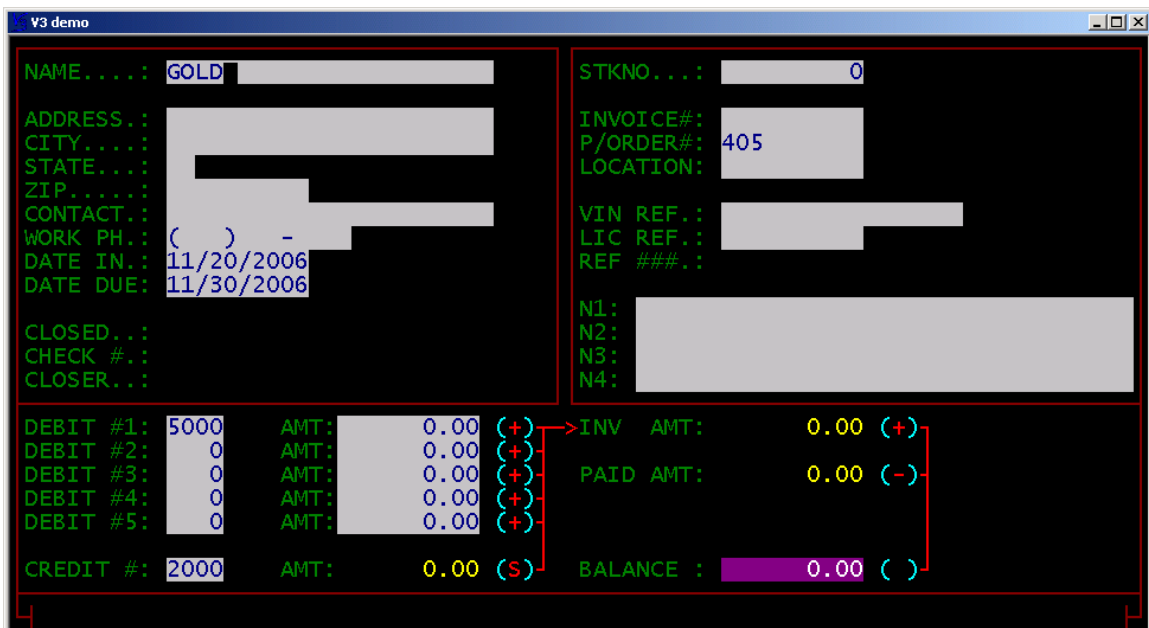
V3 demo

NAME....: GOLD
ADDRESS.:
CITY....:
STATE...:
ZIP.....:
CONTACT.:
WORK PH.: ( ) -
DATE IN.: 11/20/2006
DATE DUE: 11/30/2006

CLOSED..:
CHECK #.:
CLOSER..:

STKNO...: 0

INVOICE#:
P/ORDER#: 405
LOCATION:

VIN REF.:
LIC REF.:
REF ###.:

N1:
N2:
N3:
N4:

DEBIT #1: 5000 AMT: 0.00 (+) >INV AMT: 0.00 (+)
DEBIT #2: 0 AMT: 0.00 (+)
DEBIT #3: 0 AMT: 0.00 (+) PAID AMT: 0.00 (-)
DEBIT #4: 0 AMT: 0.00 (+)
DEBIT #5: 0 AMT: 0.00 (+)

CREDIT #: 2000 AMT: 0.00 (S) BALANCE : 0.00 ( )